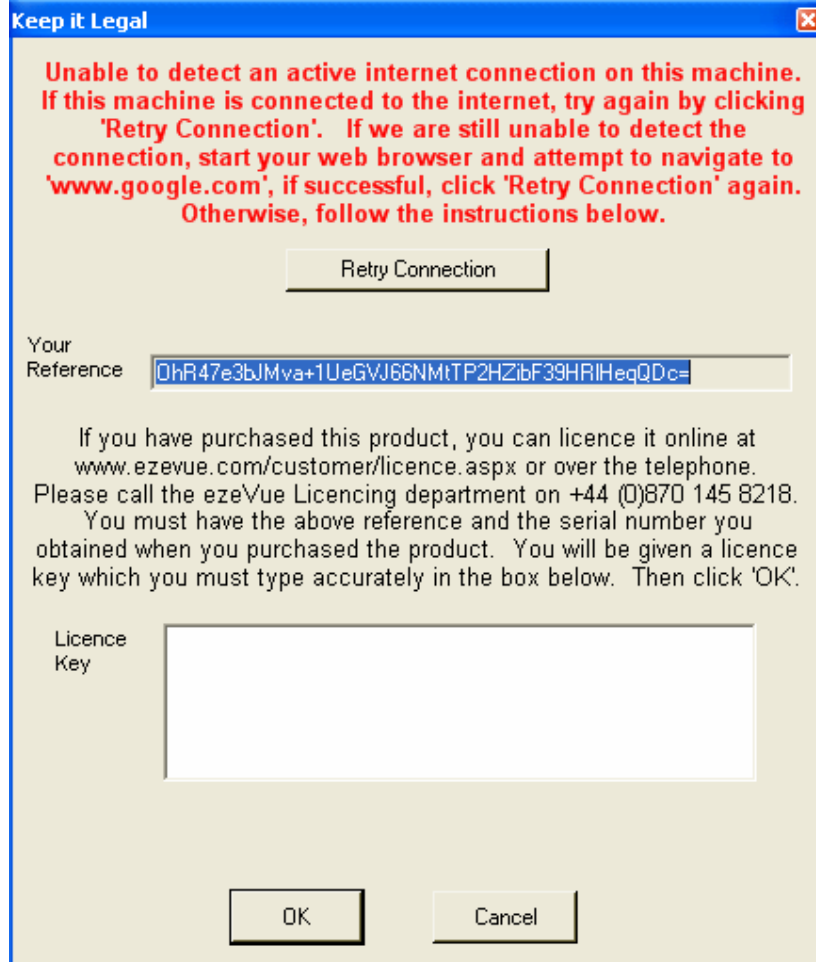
Keep it Legal

Unable to detect an active internet connection on this machine. If this machine is connected to the internet, try again by clicking 'Retry Connection'. If we are still unable to detect the connection, start your web browser and attempt to navigate to 'www.google.com', if successful, click 'Retry Connection' again. Otherwise, follow the instructions below.

Retry Connection

Your Reference

0hR47e3bJMva+1UeGVJ66NMtTP2HZibF39HRIHeqQDc=

If you have purchased this product, you can licence it online at www.ezevue.com/customer/licence.aspx or over the telephone. Please call the ezeVue Licencing department on +44 (0)870 145 8218. You must have the above reference and the serial number you obtained when you purchased the product. You will be given a licence key which you must type accurately in the box below. Then click 'OK'.

Licence Key

OK

Cancel